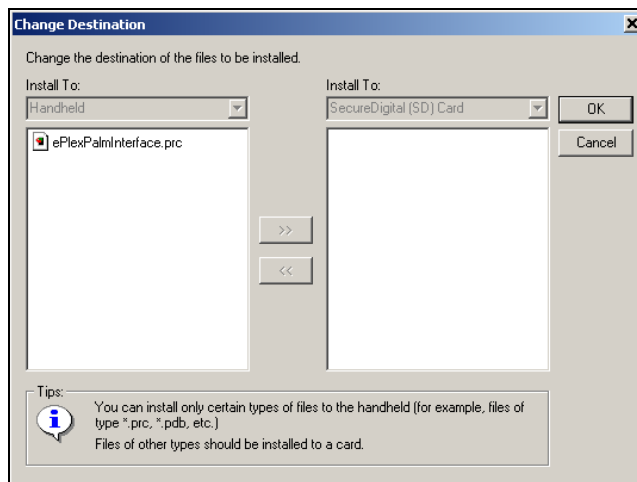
Change Destination

Change the destination of the files to be installed.

Install To:
Handheld

ePlexPalmInterface.prc

>>
<<

Install To:
SecureDigital (SD) Card

OK
Cancel

Tips:
You can install only certain types of files to the handheld (for example, files of type *.prc, *.pdb, etc.)
Files of other types should be installed to a card.